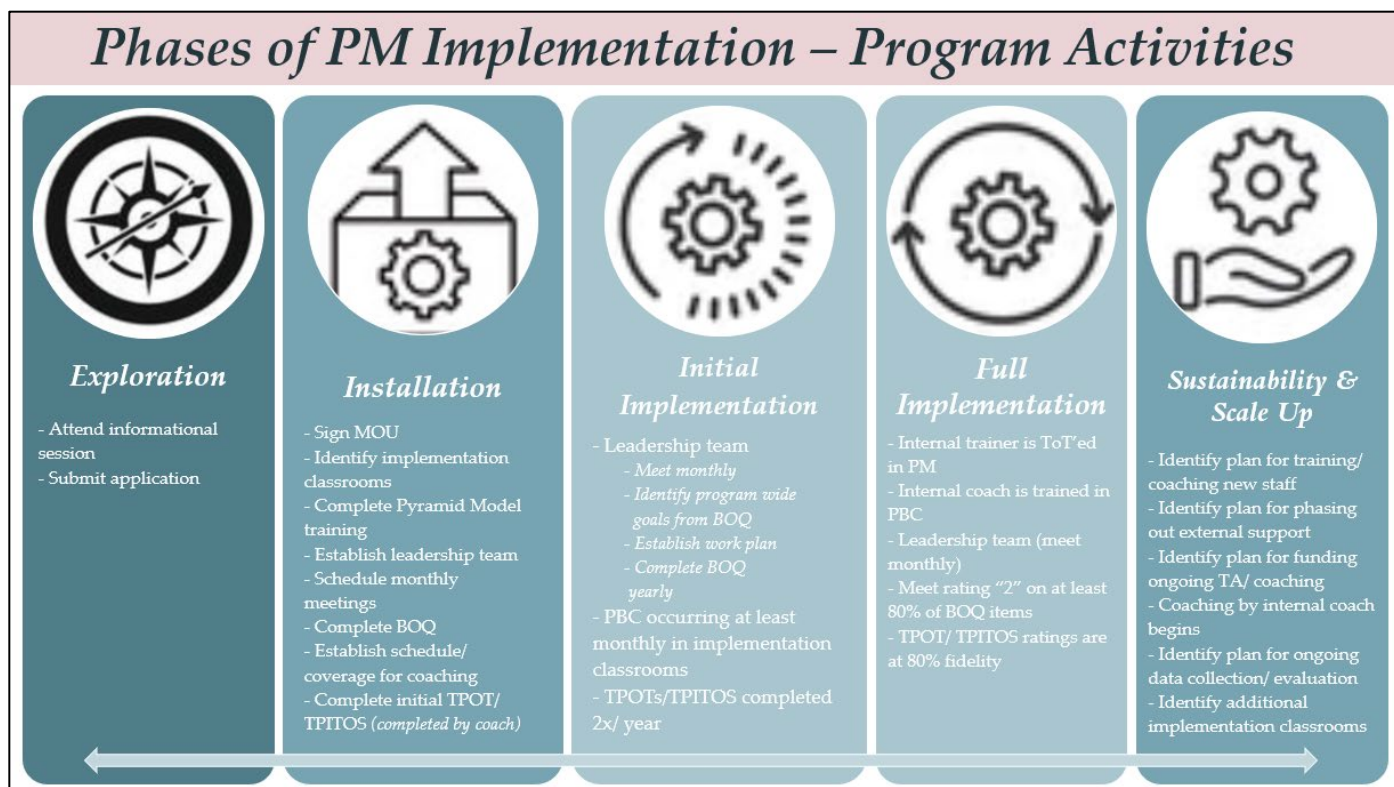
Phases of PM Implementation – Program Activities

Exploration

- Attend informational session
- Submit application

Installation

- Sign MOU
- Identify implementation classrooms
- Complete Pyramid Model training
- Establish leadership team
- Schedule monthly meetings
- Complete BOQ
- Establish schedule/ coverage for coaching
- Complete initial TPOT/ TPITOS (completed by coach)

Initial Implementation

- Leadership team
- Meet monthly
- Identify program wide goals from BOQ
- Establish work plan
- Complete BOQ yearly
- PBC occurring at least monthly in implementation classrooms
- TPOTs/TPITOS completed 2x/ year

Full Implementation

- Internal trainer is ToT'ed in PM
- Internal coach is trained in PBC
- Leadership team (meet monthly)
- Meet rating "2" on at least 80% of BOQ items
- TPOT/ TPITOS ratings are at 80% fidelity

Sustainability & Scale Up

- Identify plan for training/ coaching new staff
- Identify plan for phasing out external support
- Identify plan for funding ongoing TA/ coaching
- Coaching by internal coach begins
- Identify plan for ongoing data collection/ evaluation
- Identify additional implementation classrooms